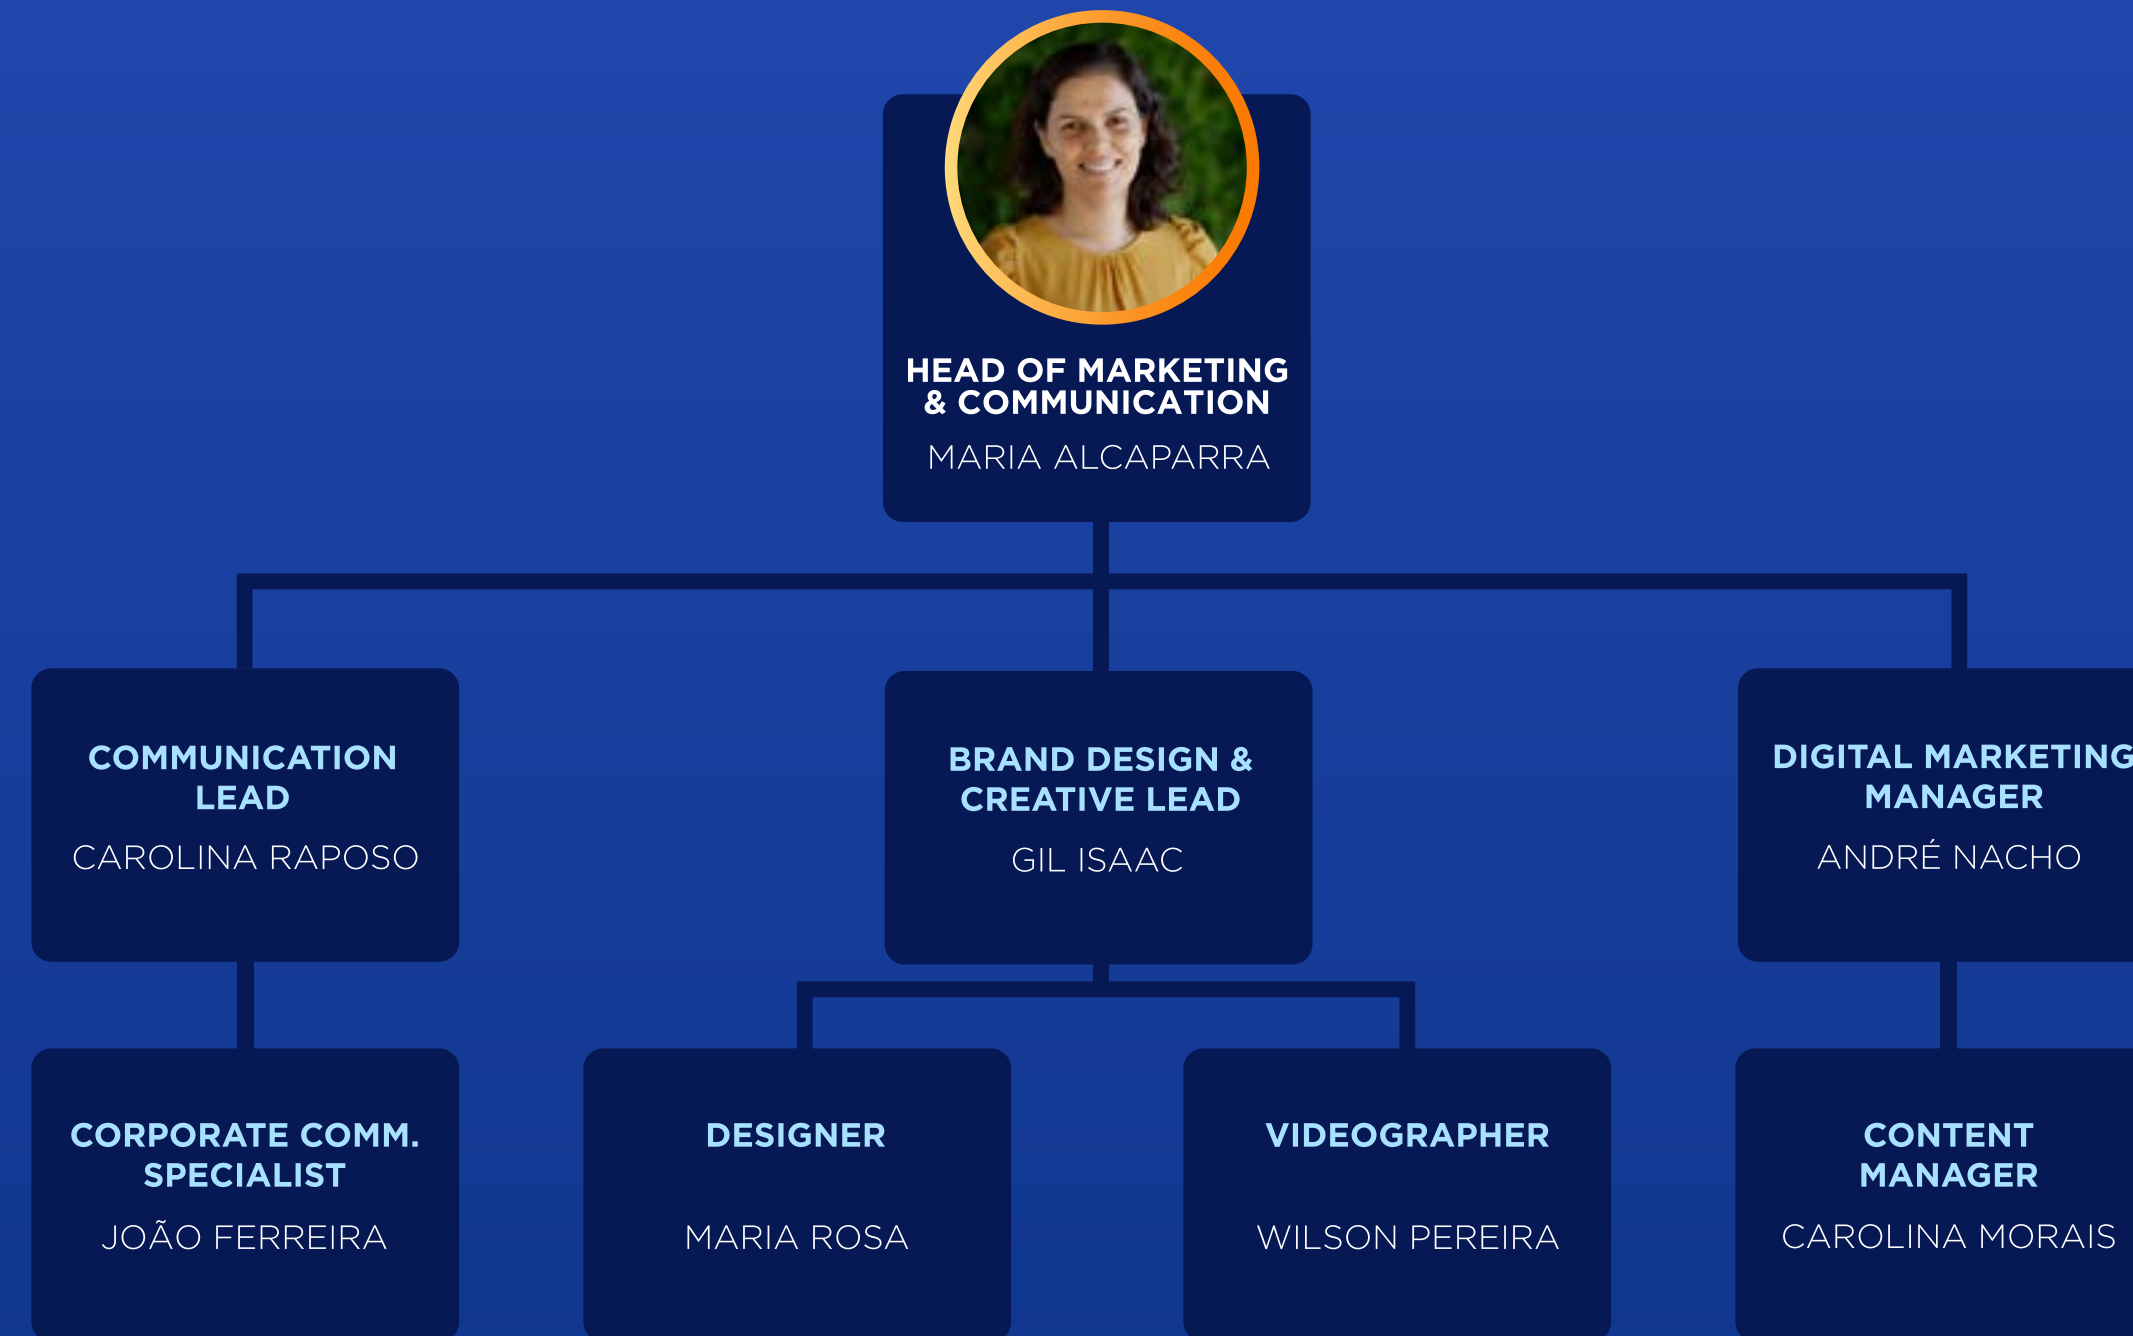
HEAD OF MARKETING & COMMUNICATION
MARIA ALCAPARRA

COMMUNICATION LEAD
CAROLINA RAPOSO

BRAND DESIGN & CREATIVE LEAD
GIL ISAAC

DIGITAL MARKETING MANAGER
ANDRÉ NACHO

CORPORATE COMM. SPECIALIST
JOÃO FERREIRA

DESIGNER
MARIA ROSA

VIDEOGRAPHER
WILSON PEREIRA

CONTENT MANAGER
CAROLINA MORAIS